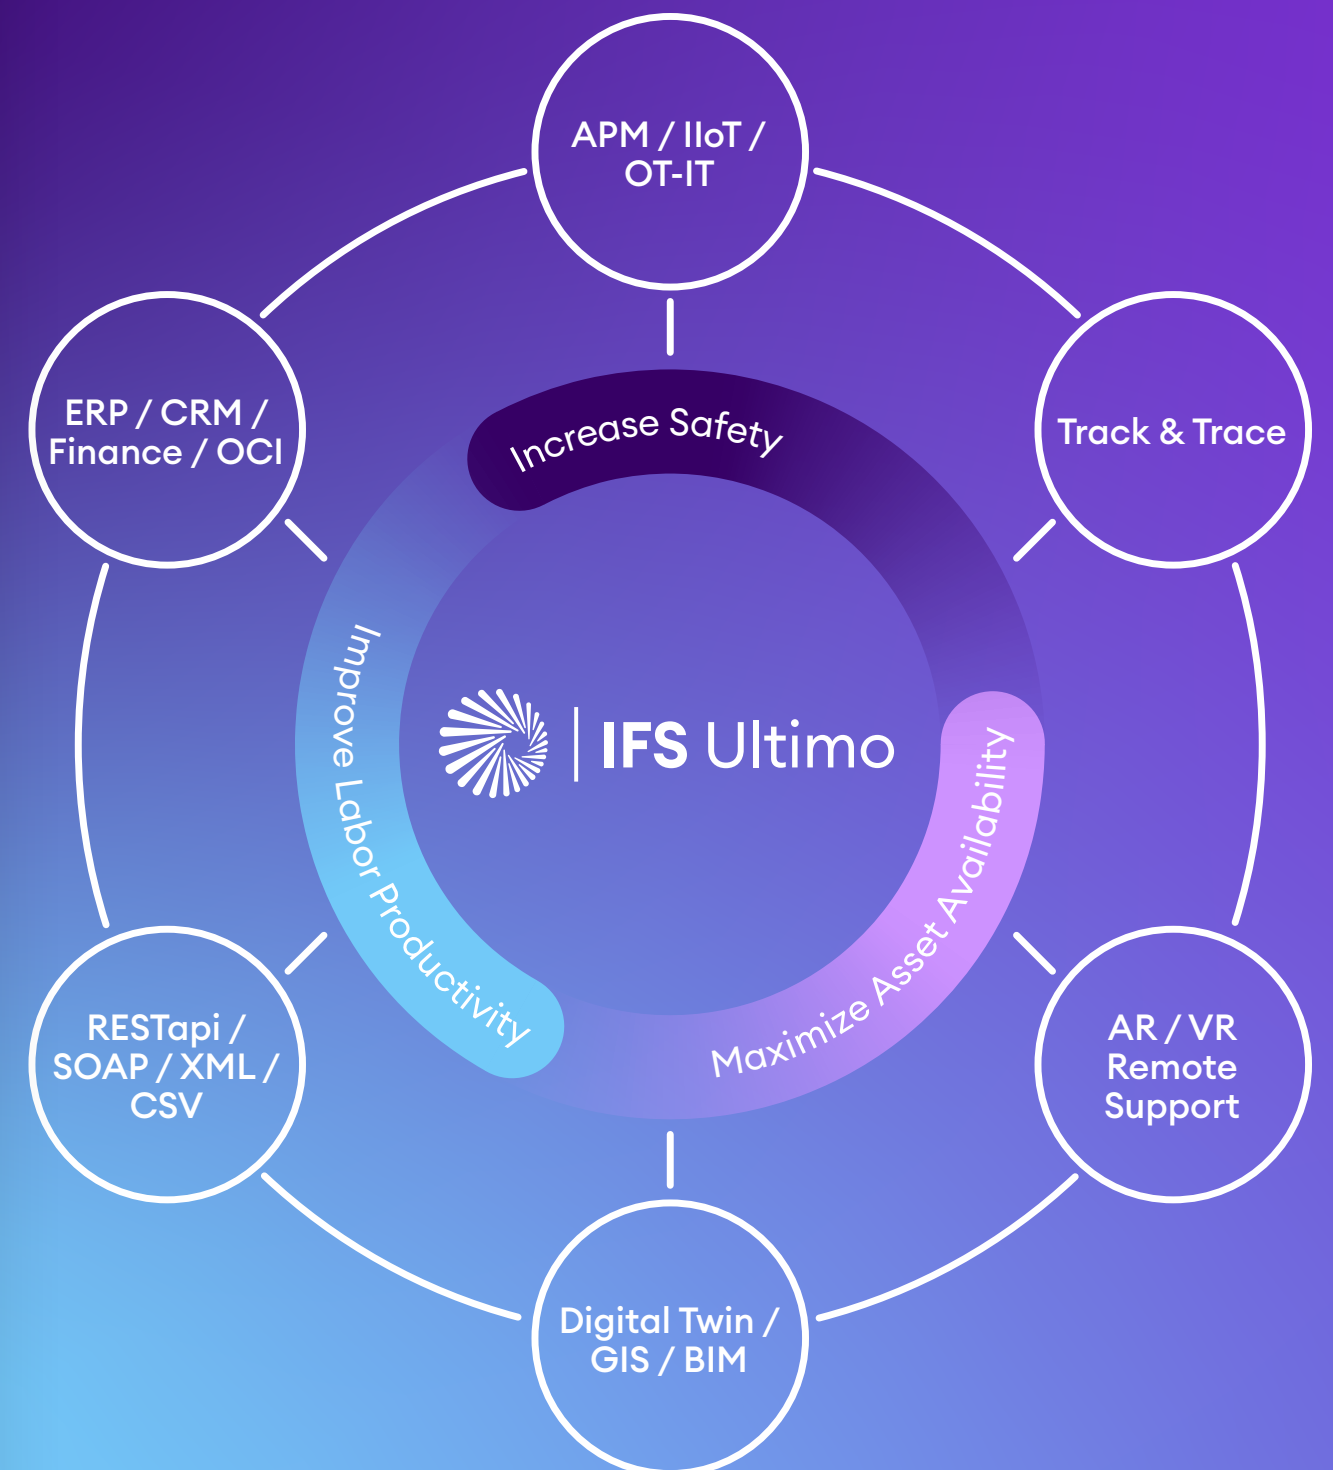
APM / IIoT / OT-IT

ERP / CRM / Finance / OCI

Track & Trace

Increase Safety

Improve Labor Productivity

IFS Ultimo

Maximize Asset Availability

RESTapi / SOAP / XML / CSV

AR / VR Remote Support

Digital Twin / GIS / BIM